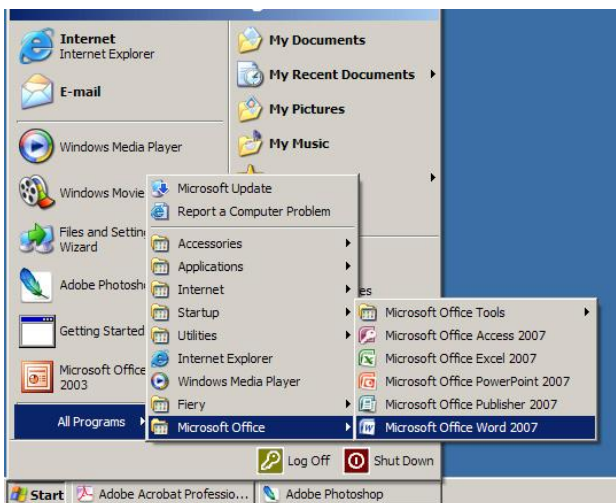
Internet
Internet Explorer

E-mail

Windows Media Player

Windows Movie

Files and Settin Wizard

Adobe Photosh

Getting Started

Microsoft Office 2003

All Programs

My Documents

My Recent Documents

My Pictures

My Music

es

Microsoft Update
Report a Computer Problem
Accessories
Applications
Internet
Startup
Utilities
Internet Explorer
Windows Media Player
Fiery
Microsoft Office

Microsoft Office Tools
Microsoft Office Access 2007
Microsoft Office Excel 2007
Microsoft Office PowerPoint 2007
Microsoft Office Publisher 2007
Microsoft Office Word 2007

Log Off
Shut Down

Start
Adobe Acrobat Professio...
Adobe Photoshop